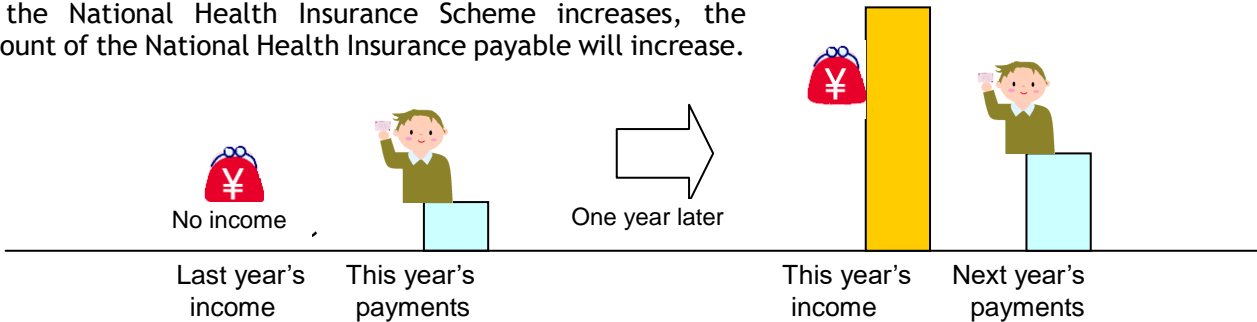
the National Health Insurance Scheme increases, the ount of the National Health Insurance payable will increase.

¥

No income

Last year's income

This year's payments

One year later

¥

This year's income

Next year's payments